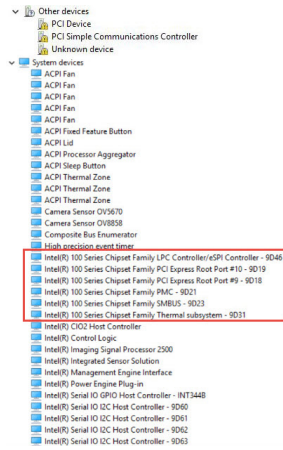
Other devices
PCI Device
PCI Simple Communications Controller
Unknown device
System devices
ACPI Fan
ACPI Fan
ACPI Fan
ACPI Fan
ACPI Fan
ACPI Fixed Feature Button
ACPI Lid
ACPI Processor Aggregator
ACPI Sleep Button
ACPI Thermal Zone
ACPI Thermal Zone
ACPI Thermal Zone
Camera Sensor OV5670
Camera Sensor OV8858
Composite Bus Enumerator
High precision event timer
Intel(R) 100 Series Chipset Family LPC Controller/eSPI Controller - 9D46
Intel(R) 100 Series Chipset Family PCI Express Root Port #10 - 9D19
Intel(R) 100 Series Chipset Family PCI Express Root Port #9 - 9D18
Intel(R) 100 Series Chipset Family PMC - 9D21
Intel(R) 100 Series Chipset Family SMBUS - 9D23
Intel(R) 100 Series Chipset Family Thermal subsystem - 9D31
Intel(R) CIO2 Host Controller
Intel(R) Control Logic
Intel(R) Imaging Signal Processor 2500
Intel(R) Integrated Sensor Solution
Intel(R) Management Engine Interface
Intel(R) Power Engine Plug-in
Intel(R) Serial IO GPIO Host Controller - INT344B
Intel(R) Serial IO I2C Host Controller - 9D60
Intel(R) Serial IO I2C Host Controller - 9D61
Intel(R) Serial IO I2C Host Controller - 9D62
Intel(R) Serial IO I2C Host Controller - 9D63